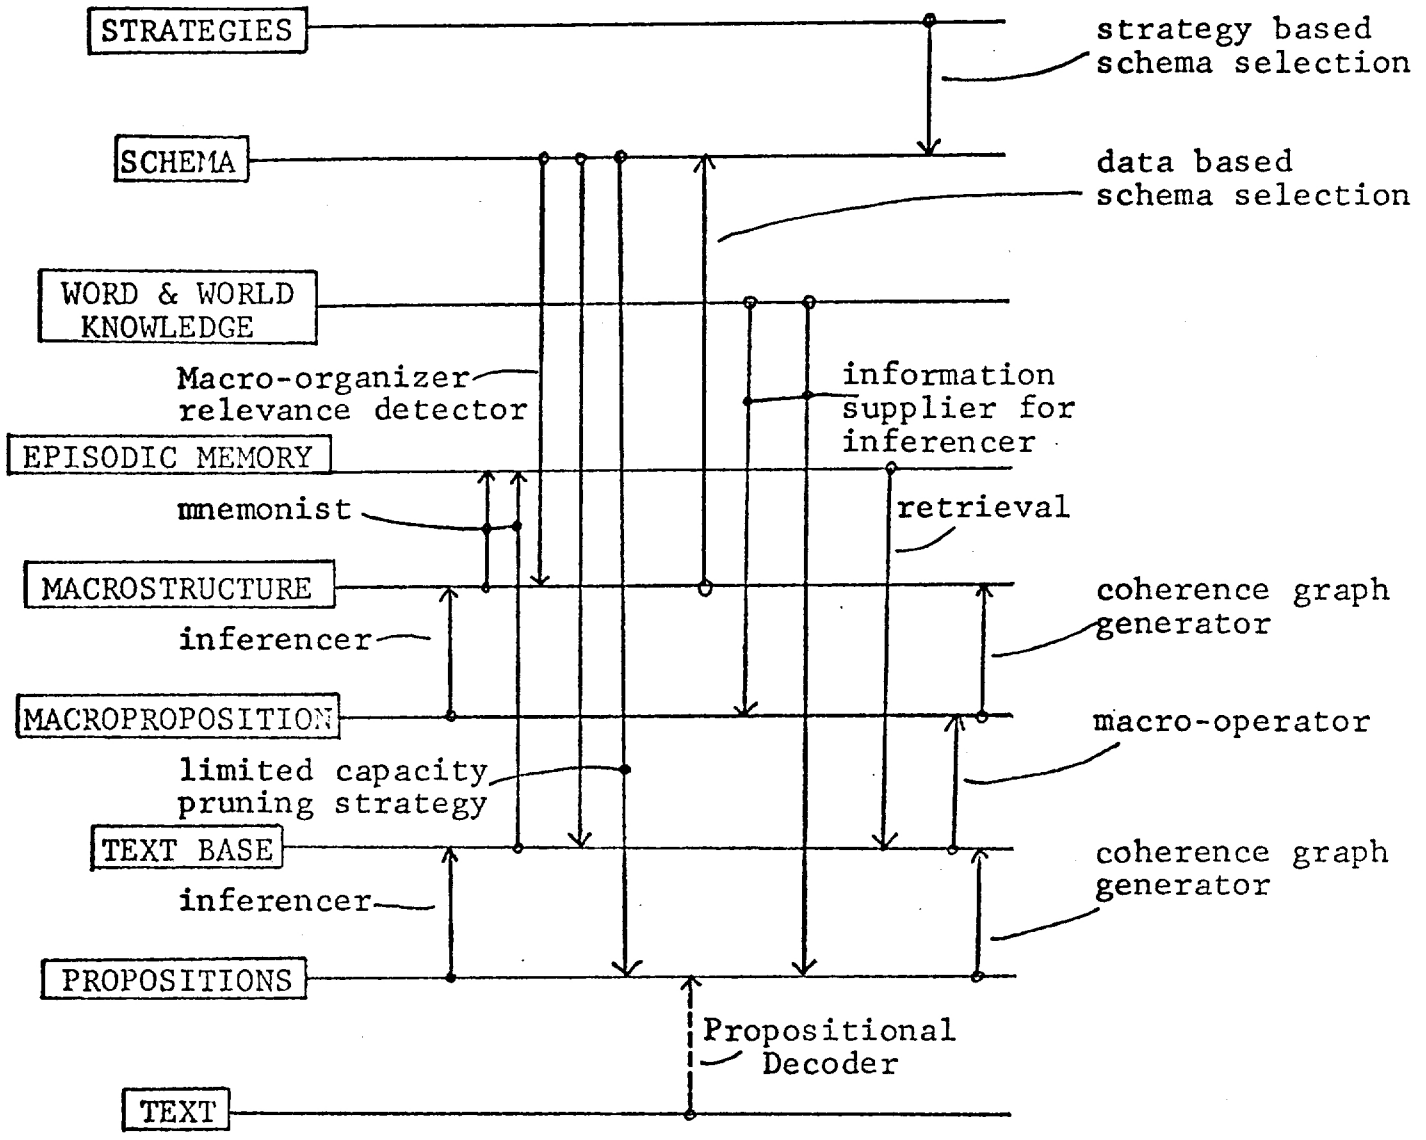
STRATEGIES

strategy based schema selection

SCHEMA

data based schema selection

WORD & WORLD KNOWLEDGE

Macro-organizer relevance detector

information supplier for inferencer

EPISODIC MEMORY

mnemonist

retrieval

MACROSTRUCTURE

coherence graph generator

inferencer

MACROPROPOSITION

macro-operator

limited capacity pruning strategy

TEXT BASE

coherence graph generator

inferencer

PROPOSITIONS

Propositional Decoder

TEXT